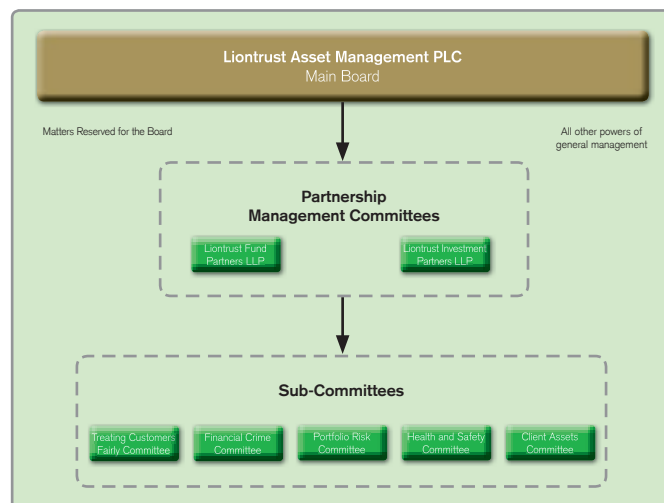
Liontrust Asset Management PLC
Main Board

Matters Reserved for the Board

All other powers of general management

Partnership
Management Committees

Liontrust Fund Partners LLP

Liontrust Investment Partners LLP

Sub-Committees

Treating Customers Fairly Committee

Financial Crime Committee

Portfolio Risk Committee

Health and Safety Committee

Client Assets Committee